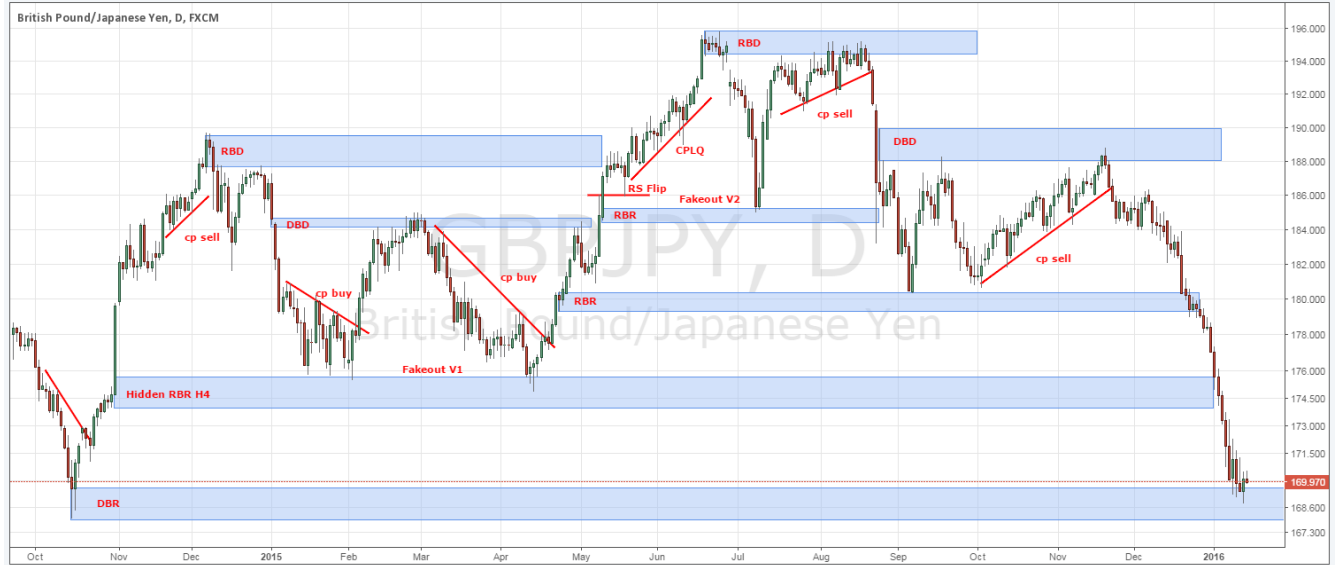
British Pound/Japanese Yen, D, FXCM

GBPJPY, D
British Pound/Japanese Yen

RBD
cp sell
DBD
cp buy
cp buy
Fakeout V1
Hidden RBR H4
DBR
RBR
RBR
RS Flip
Fakeout V2
CPLQ
RBD
cp sell
DBD
cp sell

196.000
194.000
192.000
190.000
188.000
186.000
184.000
182.000
180.000
178.000
176.000
174.500
173.000
171.500
169.970
168.600
167.300

Oct
Nov
Dec
2015
Feb
Mar
Apr
May
Jun
Jul
Aug
Sep
Oct
Nov
Dec
2016